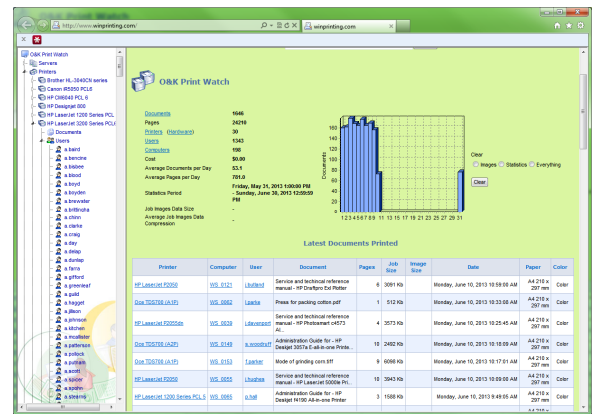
http://www.winprinting.com/ | winprinting.com

O&K Print Watch
Servers
Printers
Brother HL-3040CN series
Canon iR5050 PCL6
HP C8804S PCL6
HP Designjet 800
HP LaserJet 1200 Series PCL
HP LaserJet 3200 Series PCL
Documents
Users
a.baird
a.bencine
a.bisbee
a.blood
a.boyd
a.boyden
a.brewster
a.brittinsha
a.chinn
a.clarke
a.craig
a.day
a.deep
a.dunlap
a.farra
a.gifford
a.greeleaf
a.guild
a.haggat
a.jillson
a.johnson
a.kitchen
a.mcallister
a.patterson
a.pollock
a.putnam
a.scott
a.spicer
a.spahn
a.stearns

O&K Print Watch

| | |
|---|---|
| Documents | 1646 |
| Pages | 24210 |
| Printers (Hardware) | 30 |
| Users | 1343 |
| Computers | 198 |
| Cost | \$0.00 |
| Average Documents per Day | 53.1 |
| Average Pages per Day | 781.0 |
| Statistics Period | Friday, May 31, 2013 1:00:00 PM - Sunday, June 30, 2013 12:59:59 PM |
| Job Images Data Size | - |
| Average Job Images Data Compression | - |

Documents
1 2 3 4 5 6 7 8 9 10 11 12 13 14 15 16 17 18 19 20 21 22 23 24 25 26 27 28 29 30 31

Clear
Images Statistics Everything
Clear

Latest Documents Printed

| Printer | Computer | User | Document | Pages | Job Size | Image Size | Date | Paper | Color |
|---|---|---|---|---|---|---|---|---|---|
| HP LaserJet P2050 | WS_0121 | l.bullard | Service and technical reference manual - HP Draftpro Exl Plotter | 6 | 3091 Kb | | Monday, June 10, 2013 10:59:06 AM | A4 210 x 297 mm | |
| Oce TDS700 (A1F) | WS_0062 | j.parks | Prese for packing cotton.pdf | 1 | 512 Kb | | Monday, June 10, 2013 10:34:21 AM | A4 210 x 297 mm | |
| HP LaserJet P2055dn | WS_0038 | r.davenport | Service and technical reference manual - HP Photosmart c4573 Al... | 4 | 3573 Kb | | Monday, June 10, 2013 10:25:45 AM | A4 210 x 297 mm | |
| Oce TDS700 (A2P) | WS_0149 | e.woodruff | Administration Guide for - HP Deskjet 3057a E-all-in-one Printe... | 18 | 2492 Kb | | Monday, June 10, 2013 10:18:09 AM | A4 210 x 297 mm | |
| Oce TDS700 (A1F) | WS_0153 | f.parker | Mode of grinding corn.tiff | 9 | 6098 Kb | | Monday, June 10, 2013 10:17:01 AM | A4 210 x 297 mm | |
| HP LaserJet P2050 | WS_0055 | j.hughes | Service and technical reference manual - HP LaserJet 5000le Pri... | 18 | 3943 Kb | | Monday, June 10, 2013 10:09:06 AM | A4 210 x 297 mm | |
| HP LaserJet 1200 Series PCL5 | WS_0065 | p.hall | Administration Guide for - HP Deskjet f4190 All-in-one Printer | 3 | 1588 Kb | | Monday, June 10, 2013 9:49:05 AM | A4 210 x 297 mm | |